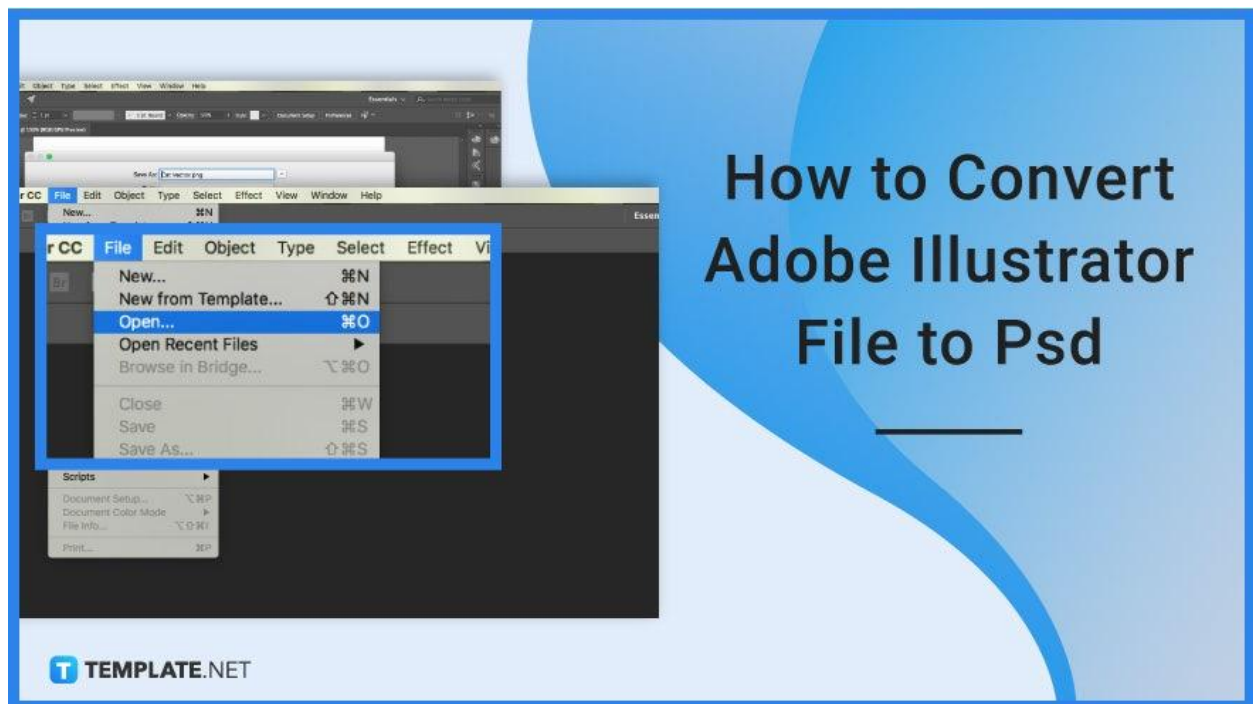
Object Type Select Effect View Window Help

Essentials

Save As: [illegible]

r CC File Edit Object Type Select Effect View Window Help

New... ⌘N

Essen

r CC File Edit Object Type Select Effect Vi

Br

New... ⌘N
New from Template... ⇧⌘N
Open... ⌘O
Open Recent Files ▶
Browse in Bridge... ⌥⌘O

Close ⌘W
Save ⌘S
Save As... ⇧⌘S

Scripts ▶

Document Setup... ⌥⌘P
Document Color Mode ▶
File Info... ⌥⇧⌘I

Print... ⌘P

How to Convert Adobe Illustrator File to Psd

TEMPLATE.NET